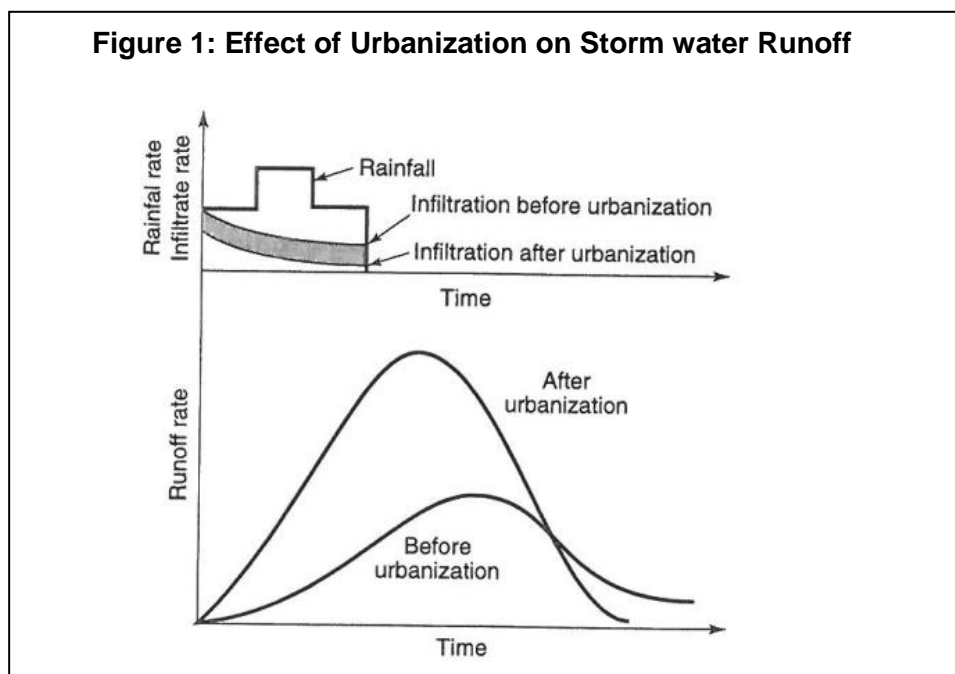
Figure 1: Effect of Urbanization on Storm water Runoff

Rainfall rate
Infiltrate rate

Rainfall
Infiltration before urbanization
Infiltration after urbanization

Time

Runoff rate

After urbanization

Before urbanization

Time